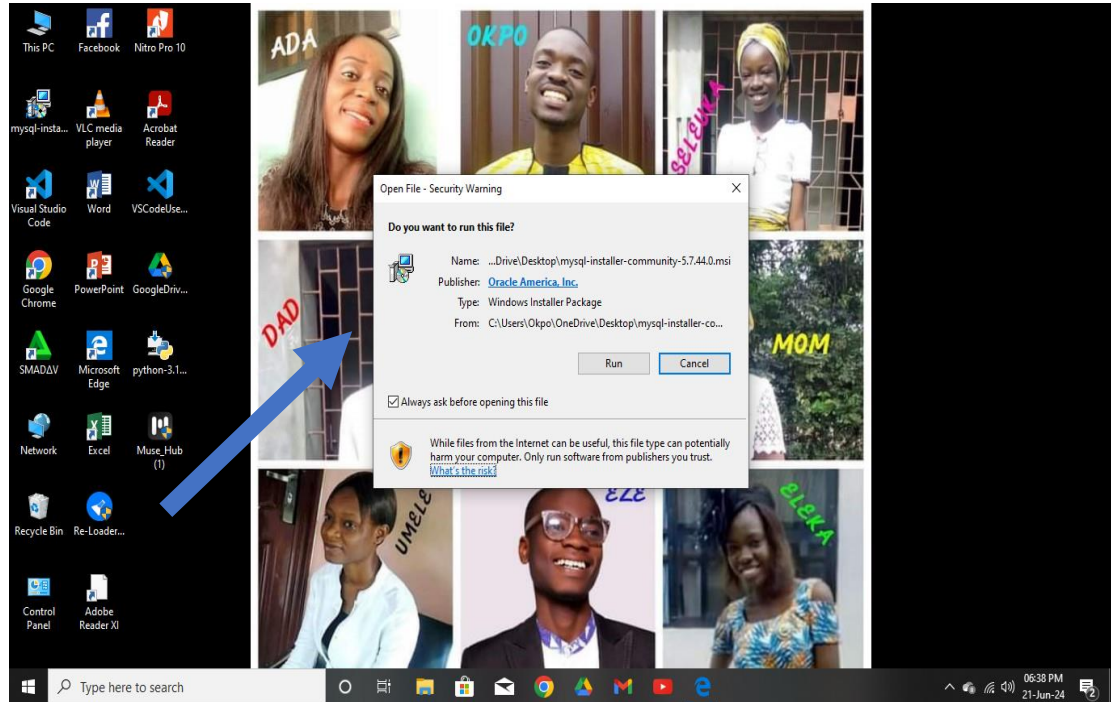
This PC
Facebook
Nitro Pro 10
mysql-insta...
VLC media player
Acrobat Reader
Visual Studio Code
Word
VSCodeUse...
Google Chrome
PowerPoint
GoogleDriv...
SMADAV
Microsoft Edge
python-3.1...
Network
Excel
Muse_Hub (1)
Recycle Bin
Re-Loader...
Control Panel
Adobe Reader XI

ADA
OKPO
SELEUKA
DAD
MOM
UMELE
EZE
ELEKA

Open File - Security Warning
Do you want to run this file?
Name: ...Drive\Desktop\mysql-installer-community-5.7.44.0.msi
Publisher: Oracle America, Inc.
Type: Windows Installer Package
From: C:\Users\Okpo\OneDrive\Desktop\mysql-installer-co...
Run
Cancel
Always ask before opening this file
While files from the Internet can be useful, this file type can potentially harm your computer. Only run software from publishers you trust. What's the risk?

Type here to search
06:38 PM
21-Jun-24
2